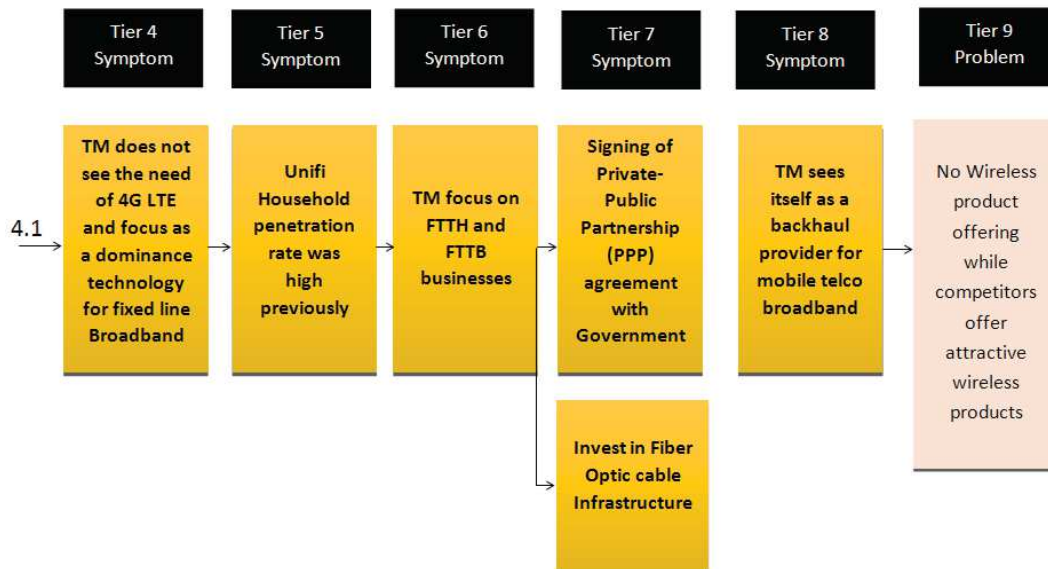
Tier 4 Symptom

Tier 5 Symptom

Tier 6 Symptom

Tier 7 Symptom

Tier 8 Symptom

Tier 9 Problem

4.1

TM does not see the need of 4G LTE and focus as a dominance technology for fixed line Broadband

Unifi Household penetration rate was high previously

TM focus on FTTH and FTTB businesses

Signing of Private-Public Partnership (PPP) agreement with Government

Invest in Fiber Optic cable Infrastructure

TM sees itself as a backhaul provider for mobile telco broadband

No Wireless product offering while competitors offer attractive wireless products